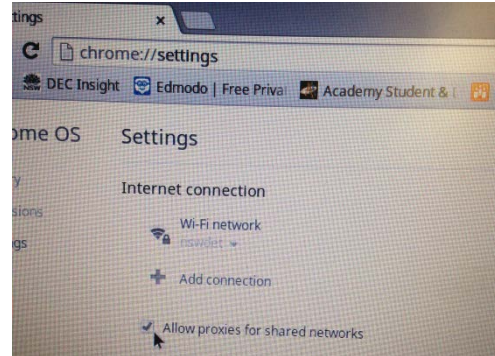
ttings ×

C chrome://settings

DEC Insight Edmodo | Free Priva Academy Student &

ome OS

y

sions

gs

Settings

Internet connection

Wi-Fi network

nswdet

Add connection

Allow proxies for shared networks